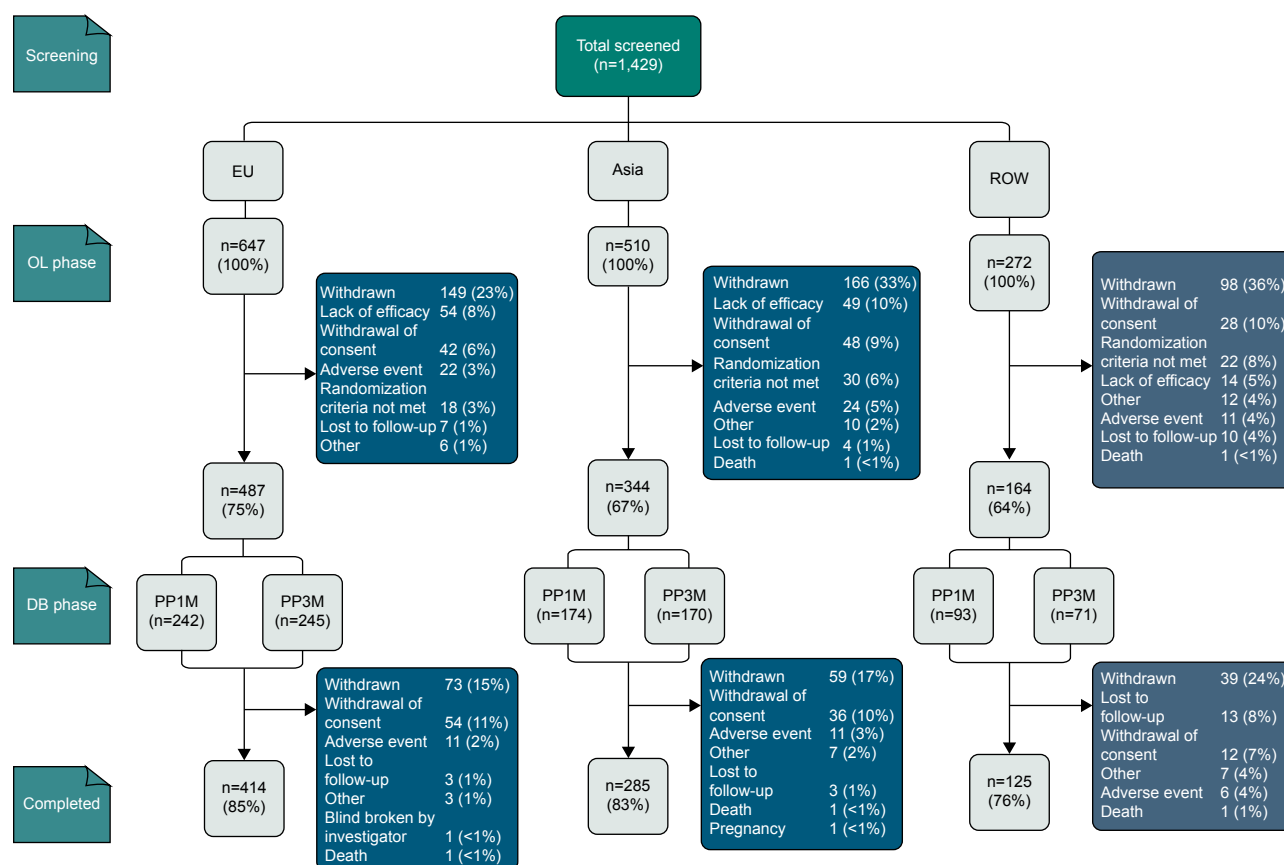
Screening

Total screened
(n=1,429)

EU

Asia

ROW

OL phase

n=647
(100%)

Withdrawn 149 (23%)
Lack of efficacy 54 (8%)
Withdrawal of consent 42 (6%)
Adverse event 22 (3%)
Randomization criteria not met 18 (3%)
Lost to follow-up 7 (1%)
Other 6 (1%)

n=510
(100%)

Withdrawn 166 (33%)
Lack of efficacy 49 (10%)
Withdrawal of consent 48 (9%)
Randomization criteria not met 30 (6%)
Adverse event 24 (5%)
Other 10 (2%)
Lost to follow-up 4 (1%)
Death 1 (<1%)

n=272
(100%)

Withdrawn 98 (36%)
Withdrawal of consent 28 (10%)
Randomization criteria not met 22 (8%)
Lack of efficacy 14 (5%)
Other 12 (4%)
Adverse event 11 (4%)
Lost to follow-up 10 (4%)
Death 1 (<1%)

n=487
(75%)

n=344
(67%)

n=164
(64%)

DB phase

PP1M
(n=242)

PP3M
(n=245)

PP1M
(n=174)

PP3M
(n=170)

PP1M
(n=93)

PP3M
(n=71)

Withdrawn 73 (15%)
Withdrawal of consent 54 (11%)
Adverse event 11 (2%)
Lost to follow-up 3 (1%)
Other 3 (1%)
Blind broken by investigator 1 (<1%)
Death 1 (<1%)

Withdrawn 59 (17%)
Withdrawal of consent 36 (10%)
Adverse event 11 (3%)
Other 7 (2%)
Lost to follow-up 3 (1%)
Death 1 (<1%)
Pregnancy 1 (<1%)

Withdrawn 39 (24%)
Lost to follow-up 13 (8%)
Withdrawal of consent 12 (7%)
Other 7 (4%)
Adverse event 6 (4%)
Death 1 (1%)

Completed

n=414
(85%)

n=285
(83%)

n=125
(76%)